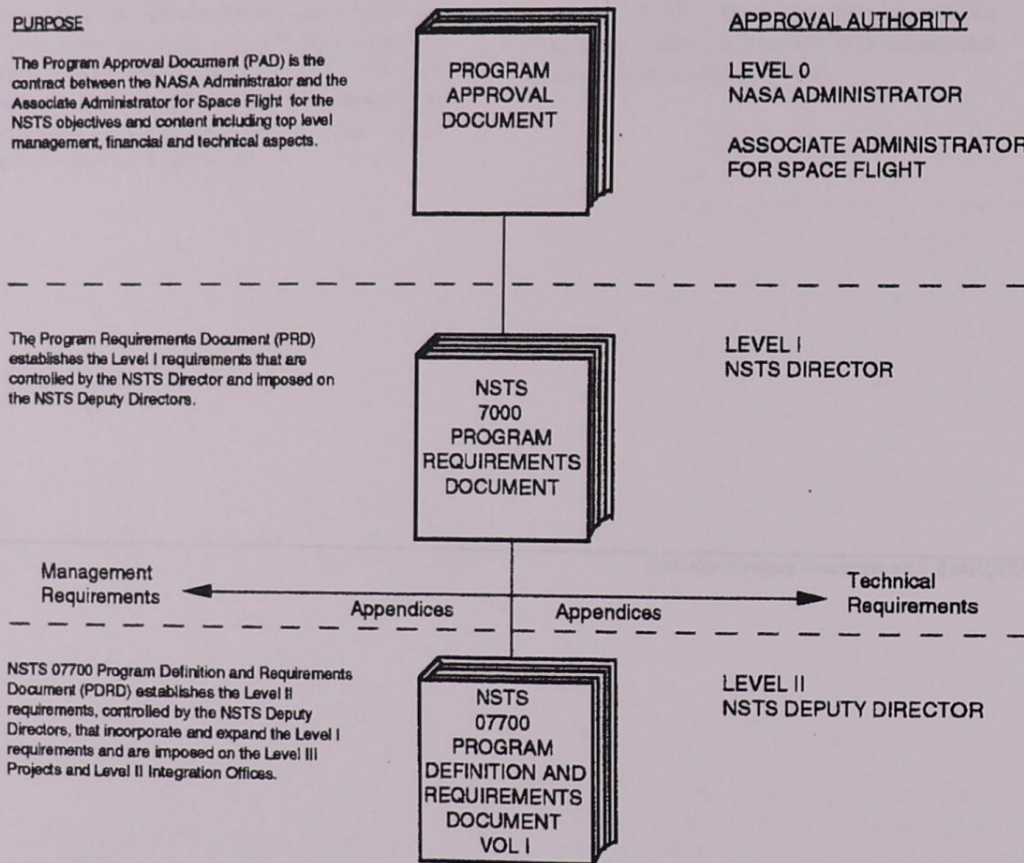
PURPOSE

The Program Approval Document (PAD) is the contract between the NASA Administrator and the Associate Administrator for Space Flight for the NSTS objectives and content including top level management, financial and technical aspects.

PROGRAM APPROVAL DOCUMENT

APPROVAL AUTHORITY

LEVEL 0
NASA ADMINISTRATOR

ASSOCIATE ADMINISTRATOR
FOR SPACE FLIGHT

The Program Requirements Document (PRD) establishes the Level I requirements that are controlled by the NSTS Director and imposed on the NSTS Deputy Directors.

NSTS
7000
PROGRAM
REQUIREMENTS
DOCUMENT

LEVEL I
NSTS DIRECTOR

Management Requirements

Appendices

Appendices

Technical Requirements

NSTS 07700 Program Definition and Requirements Document (PDRD) establishes the Level II requirements, controlled by the NSTS Deputy Directors, that incorporate and expand the Level I requirements and are imposed on the Level III Projects and Level II Integration Offices.

NSTS
07700
PROGRAM
DEFINITION AND
REQUIREMENTS
DOCUMENT
VOL I

LEVEL II
NSTS DEPUTY DIRECTOR